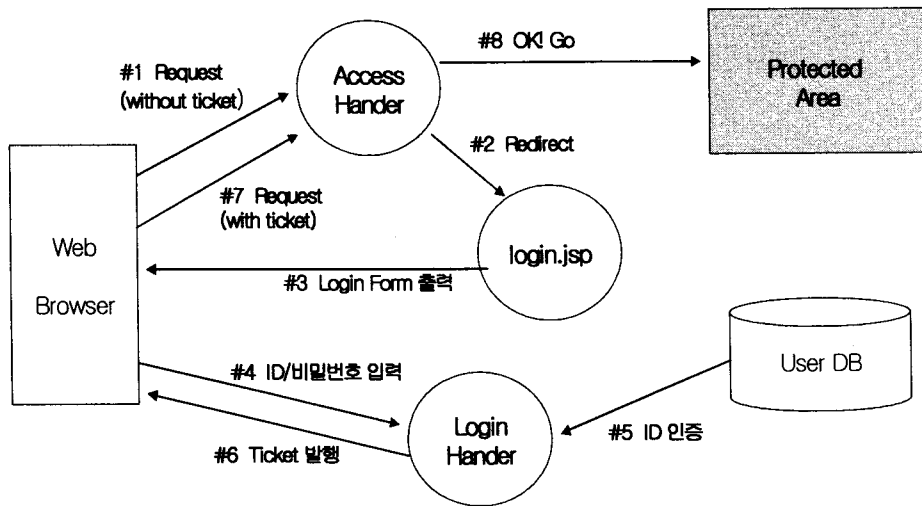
#1 Request (without ticket)

Access Hander

#8 OK! Go

Protected Area

#2 Redirect

#7 Request (with ticket)

Web Browser

login.jsp

#3 Login Form 출력

User DB

#4 ID/비밀번호 입력

Login Hander

#5 ID 인증

#6 Ticket 발행